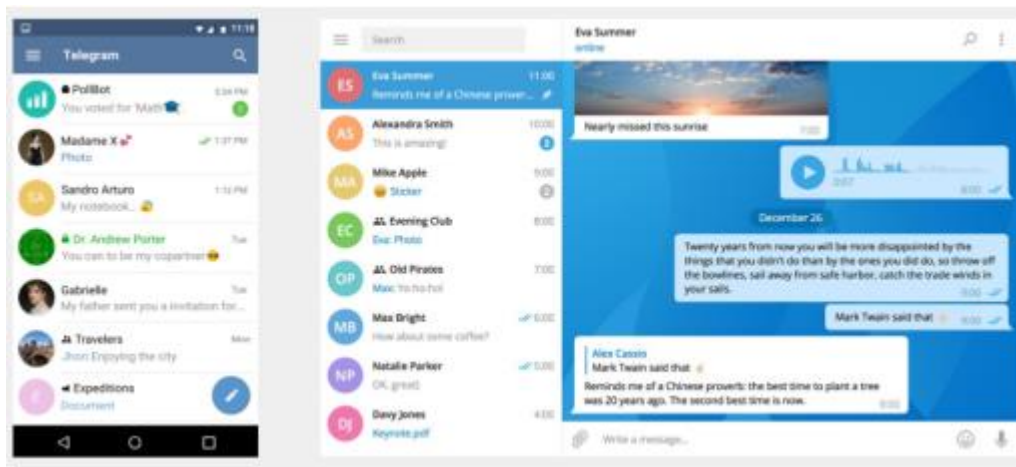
11:18

Telegram

PollBot
You voted for 'Math'
3:34 PM
2

Madame X
Photo
1:37 PM

SA
Sandro Arturo
My notebook...
1:15 PM

Dr. Andrew Porter
You can to be my copartner
Tue

Gabrielle
My father sent you a invitation for...
Tue

Travelers
Jhon: Enjoying the city
Mon

Expeditions
Document

Search

ES
Eva Summer
Reminds me of a Chinese prover...
11:00

AS
Alexandra Smith
This is amazing!
10:00
1

MA
Mike Apple
Sticker
9:00
2

EC
Evening Club
Eva: Photo
8:00

OP
Old Pirates
Max: Yo-ho-ho!
7:00

MB
Max Bright
How about some coffee?
6:00

NP
Natalie Parker
OK, great)
5:00

DJ
Davy Jones
Keynote.pdf
4:00

Eva Summer
online

Nearly missed this sunrise
7:00

0:07
8:00

December 26

Twenty years from now you will be more disappointed by the things that you didn't do than by the ones you did do, so throw off the bowlines, sail away from safe harbor, catch the trade winds in your sails.
9:00

Mark Twain said that
9:00

Alex Cassio
Mark Twain said that
Reminds me of a Chinese proverb: the best time to plant a tree was 20 years ago. The second best time is now.
9:00

Write a message...